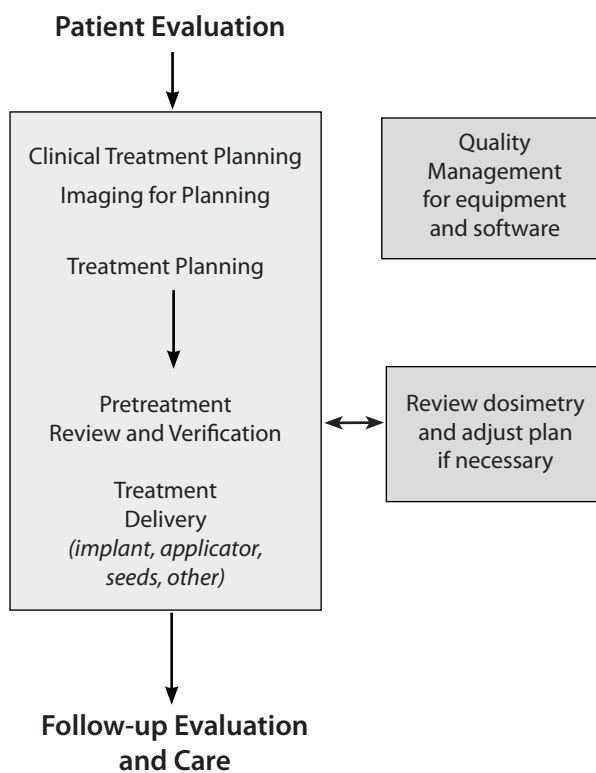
Patient Evaluation

Clinical Treatment Planning

Imaging for Planning

Treatment Planning

Pretreatment Review and Verification

Treatment Delivery *(implant, applicator, seeds, other)*

Quality Management for equipment and software

Review dosimetry and adjust plan if necessary

Follow-up Evaluation and Care